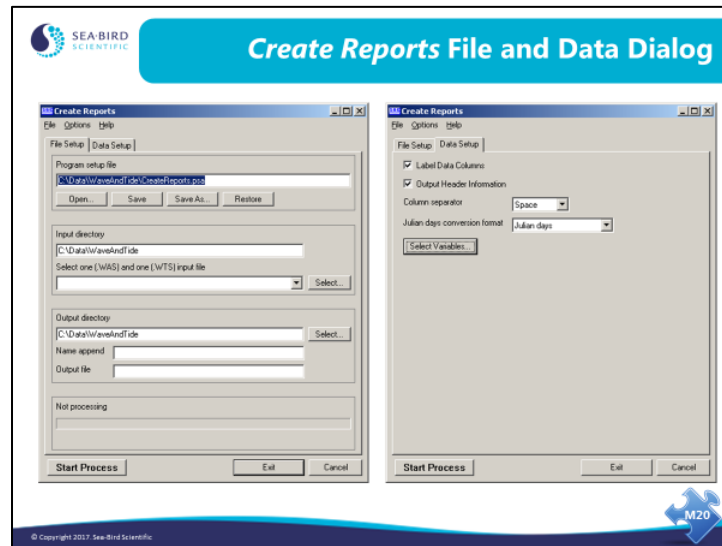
SEA-BIRD SCIENTIFIC

Create Reports File and Data Dialog

Create Reports
File Options Help
File Setup Data Setup
Program setup file
C:\Data\WaveAndTide\CreateReports.psa
Open... Save Save As... Restore
Input directory
C:\Data\WaveAndTide
Select one (.WAS) and one (.WTS) input file
Select...
Output directory
C:\Data\WaveAndTide
Select...
Name append
Output file
Not processing
Start Process Exit Cancel

Create Reports
File Options Help
File Setup Data Setup
Label Data Columns
Output Header Information
Column separator Space
Julian days conversion format Julian days
Select Variables...
Start Process Exit Cancel

M20

© Copyright 2017. Sea-Bird Scientific